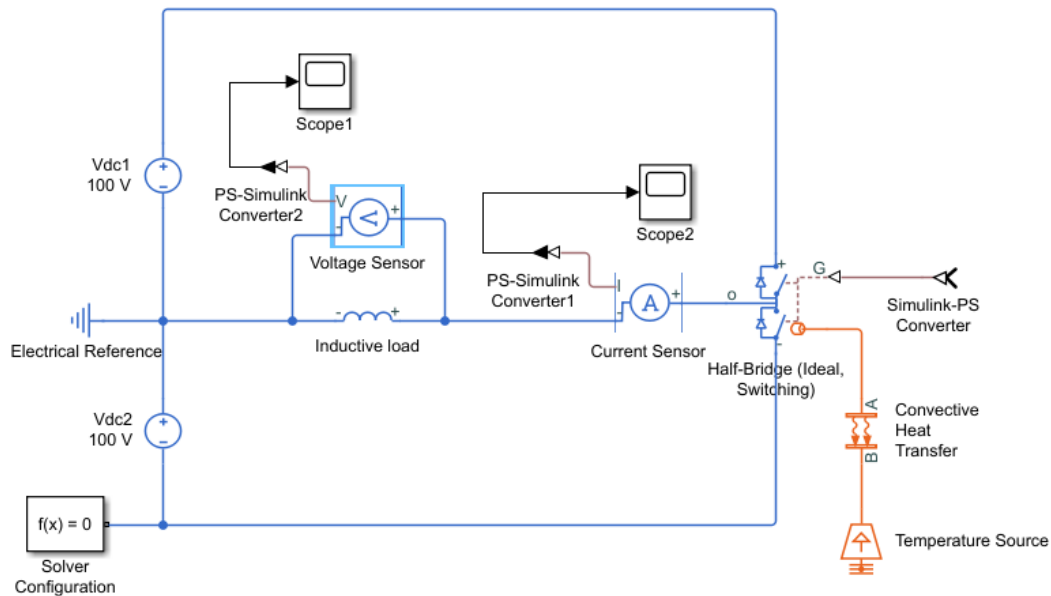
Scope1

Vdc1
100 V

PS-Simulink
Converter2

V

+

Voltage Sensor

Scope2

PS-Simulink
Converter1

I

A

+

o

+

G

Simulink-PS
Converter

Electrical Reference

-

+

Inductive load

Current Sensor

-

Half-Bridge (Ideal,
Switching)

A

Convective
Heat
Transfer

B

Vdc2
100 V

$f(x) = 0$

Solver
Configuration

Temperature Source